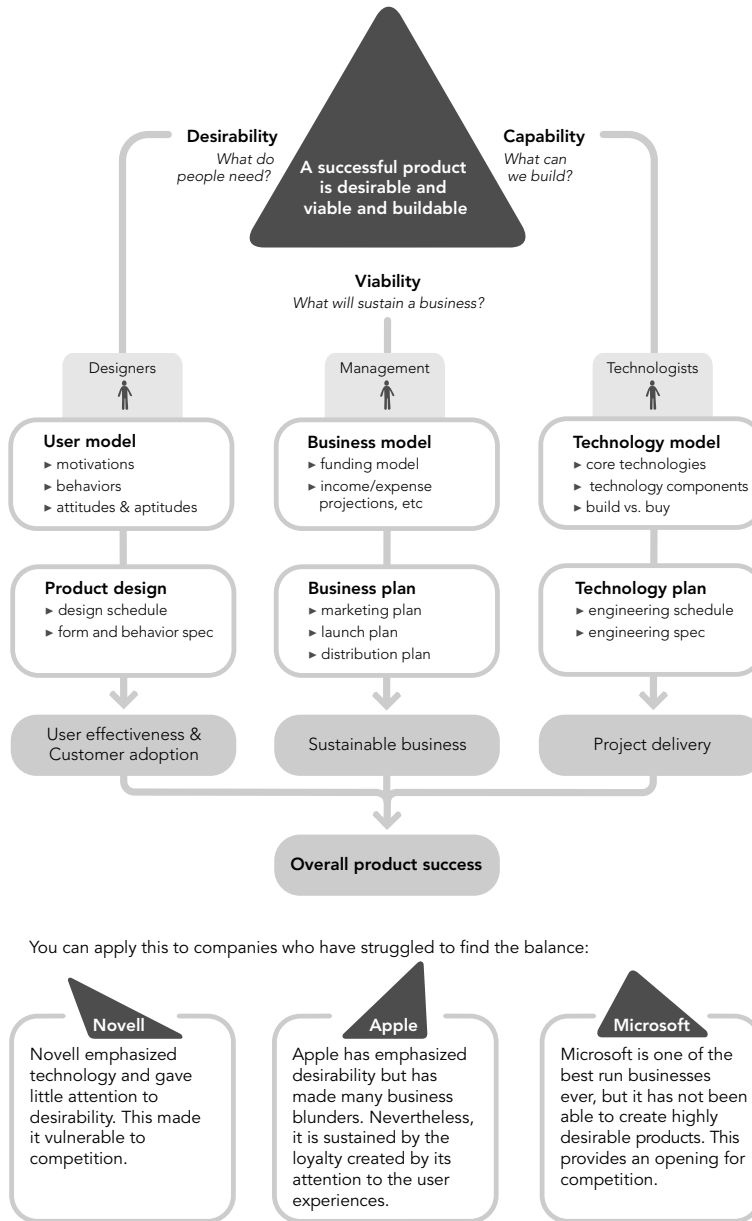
Desirability
What do people need?

A successful product is desirable and viable and buildable

Capability
What can we build?

Viability
What will sustain a business?

Designers

Management

Technologists

User model
▸ motivations
▸ behaviors
▸ attitudes & aptitudes

Business model
▸ funding model
▸ income/expense projections, etc

Technology model
▸ core technologies
▸ technology components
▸ build vs. buy

Product design
▸ design schedule
▸ form and behavior spec

Business plan
▸ marketing plan
▸ launch plan
▸ distribution plan

Technology plan
▸ engineering schedule
▸ engineering spec

User effectiveness & Customer adoption

Sustainable business

Project delivery

Overall product success

You can apply this to companies who have struggled to find the balance:

Novell
Novell emphasized technology and gave little attention to desirability. This made it vulnerable to competition.

Apple
Apple has emphasized desirability but has made many business blunders. Nevertheless, it is sustained by the loyalty created by its attention to the user experiences.

Microsoft
Microsoft is one of the best run businesses ever, but it has not been able to create highly desirable products. This provides an opening for competition.